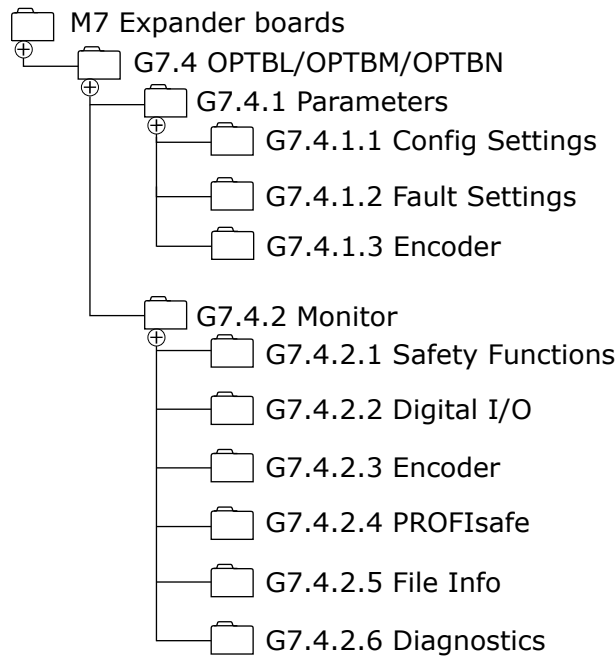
M7 Expander boards
G7.4 OPTBL/OPTBM/OPTBN
G7.4.1 Parameters
G7.4.1.1 Config Settings
G7.4.1.2 Fault Settings
G7.4.1.3 Encoder
G7.4.2 Monitor
G7.4.2.1 Safety Functions
G7.4.2.2 Digital I/O
G7.4.2.3 Encoder
G7.4.2.4 PROFIsafe
G7.4.2.5 File Info
G7.4.2.6 Diagnostics